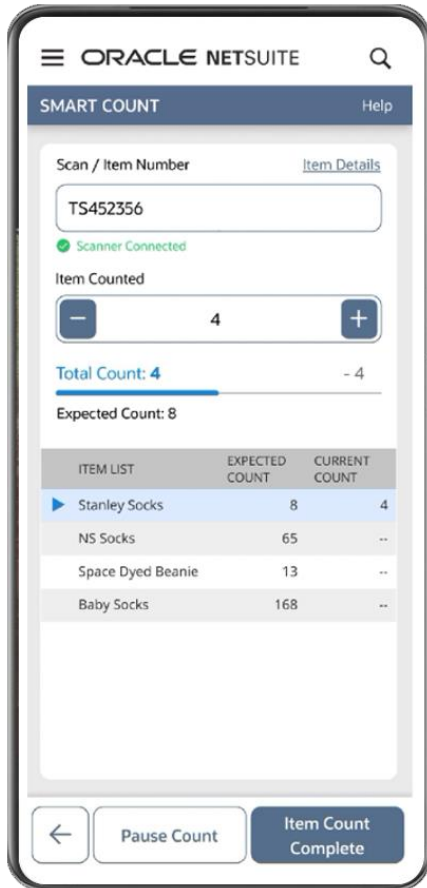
ORACLE NETSUITE

SMART COUNT

Help

Scan / Item Number

Item Details

TS452356

Scanner Connected

Item Counted

4

Total Count: 4

- 4

Expected Count: 8

| ITEM LIST | EXPECTED COUNT | CURRENT COUNT |
|---|---|---|
| Stanley Socks | 8 | 4 |
| NS Socks | 65 | -- |
| Space Dyed Beanie | 13 | -- |
| Baby Socks | 168 | -- |

Pause Count

Item Count Complete